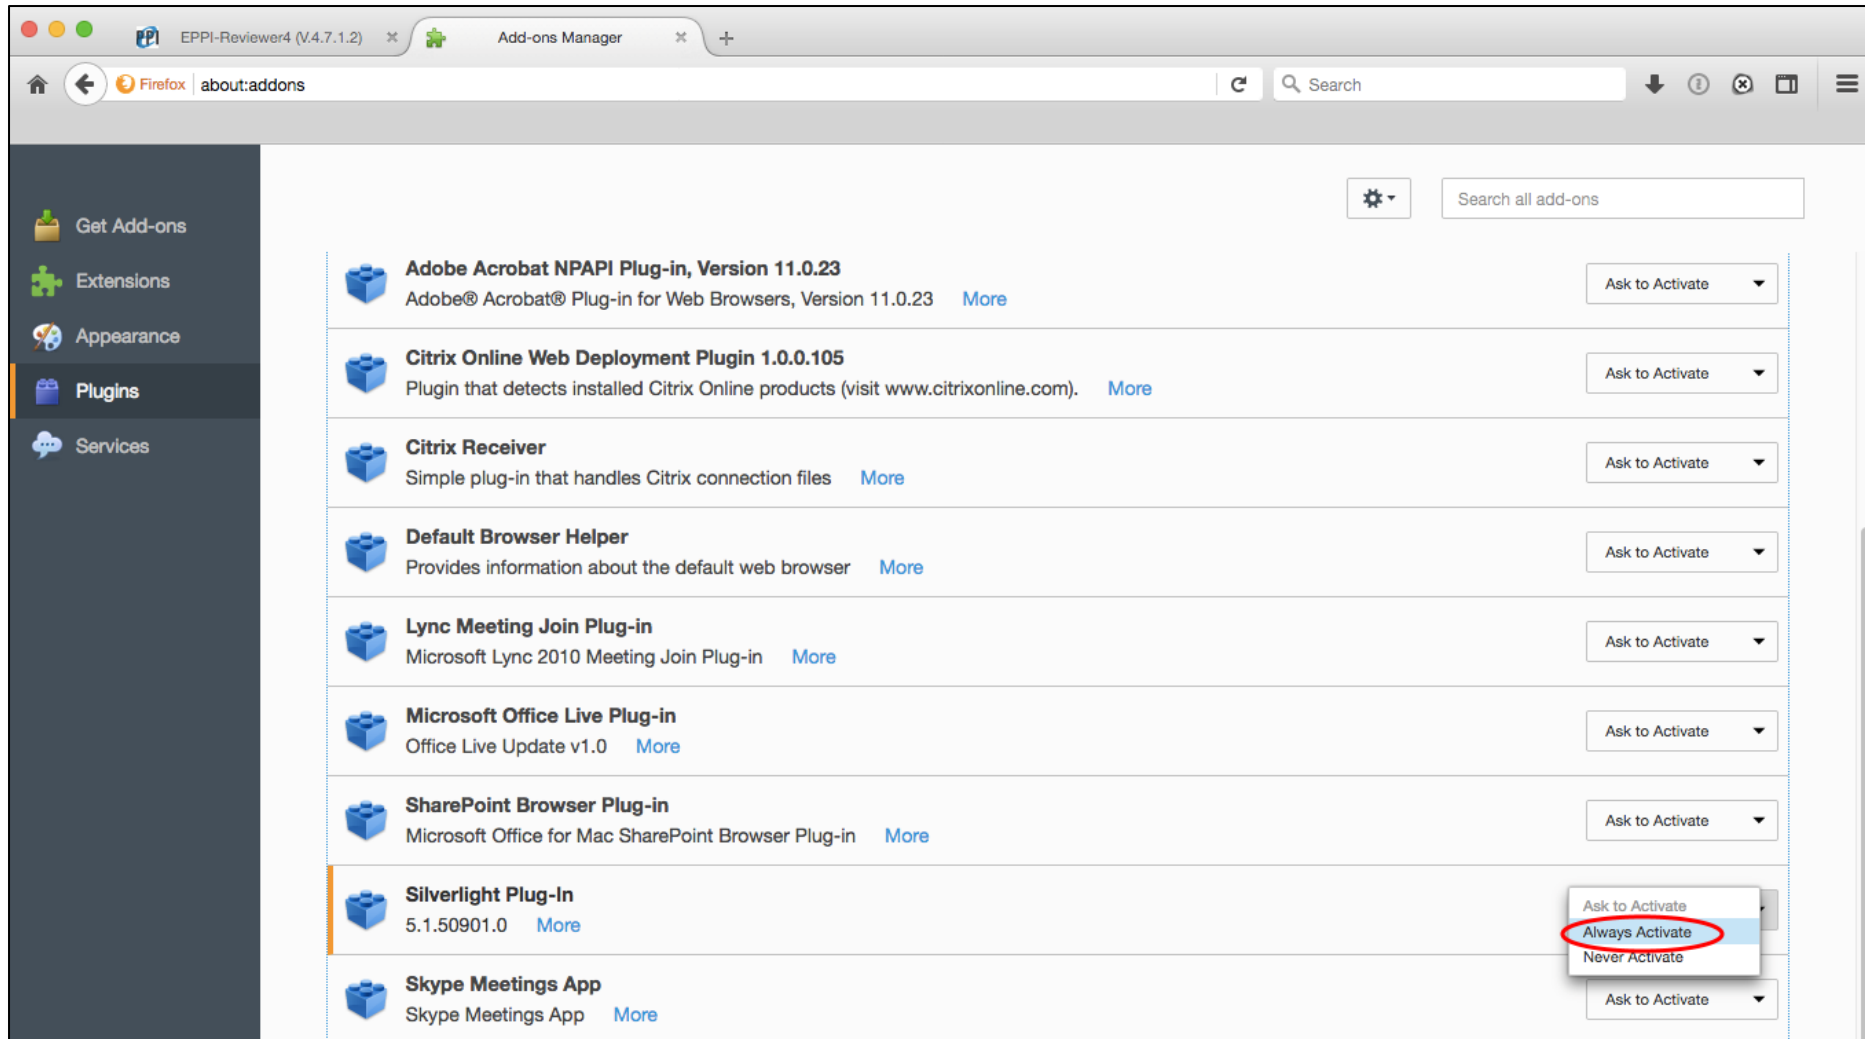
EPPI-Reviewer4 (V.4.7.1.2)

Add-ons Manager

Firefox about:addons

Search

Get Add-ons
Extensions
Appearance
Plugins
Services

Search all add-ons

Adobe Acrobat NPAPI Plug-in, Version 11.0.23
Adobe® Acrobat® Plug-in for Web Browsers, Version 11.0.23 More
Ask to Activate

Citrix Online Web Deployment Plugin 1.0.0.105
Plugin that detects installed Citrix Online products (visit www.citrixonline.com). More
Ask to Activate

Citrix Receiver
Simple plug-in that handles Citrix connection files More
Ask to Activate

Default Browser Helper
Provides information about the default web browser More
Ask to Activate

Lync Meeting Join Plug-in
Microsoft Lync 2010 Meeting Join Plug-in More
Ask to Activate

Microsoft Office Live Plug-in
Office Live Update v1.0 More
Ask to Activate

SharePoint Browser Plug-in
Microsoft Office for Mac SharePoint Browser Plug-in More
Ask to Activate

Silverlight Plug-In
5.1.50901.0 More
Ask to Activate
Always Activate
Never Activate

Skype Meetings App
Skype Meetings App More
Ask to Activate